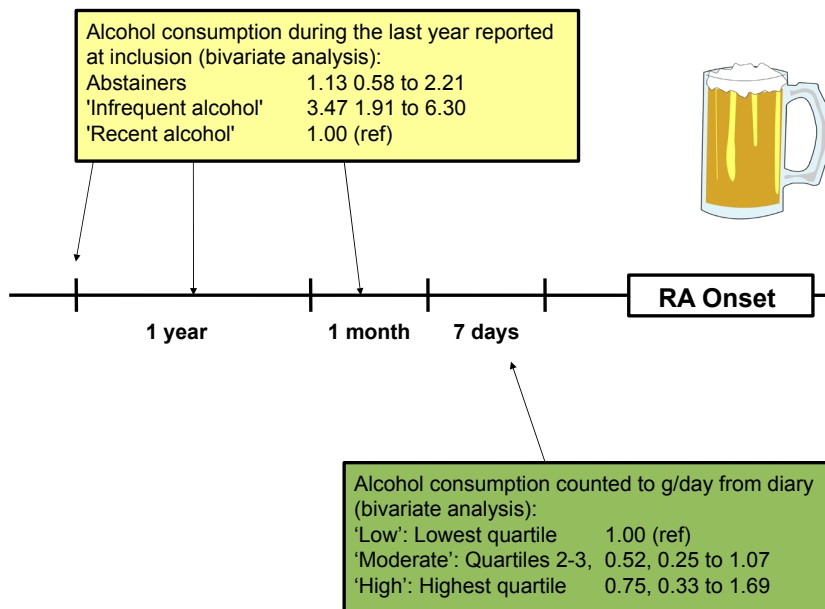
Alcohol consumption during the last year reported at inclusion (bivariate analysis):
Abstainers 1.13 0.58 to 2.21
'Infrequent alcohol' 3.47 1.91 to 6.30
'Recent alcohol' 1.00 (ref)

RA Onset

1 year
1 month
7 days

Alcohol consumption counted to g/day from diary (bivariate analysis):
‘Low’: Lowest quartile 1.00 (ref)
‘Moderate’: Quartiles 2-3, 0.52, 0.25 to 1.07
‘High’: Highest quartile 0.75, 0.33 to 1.69